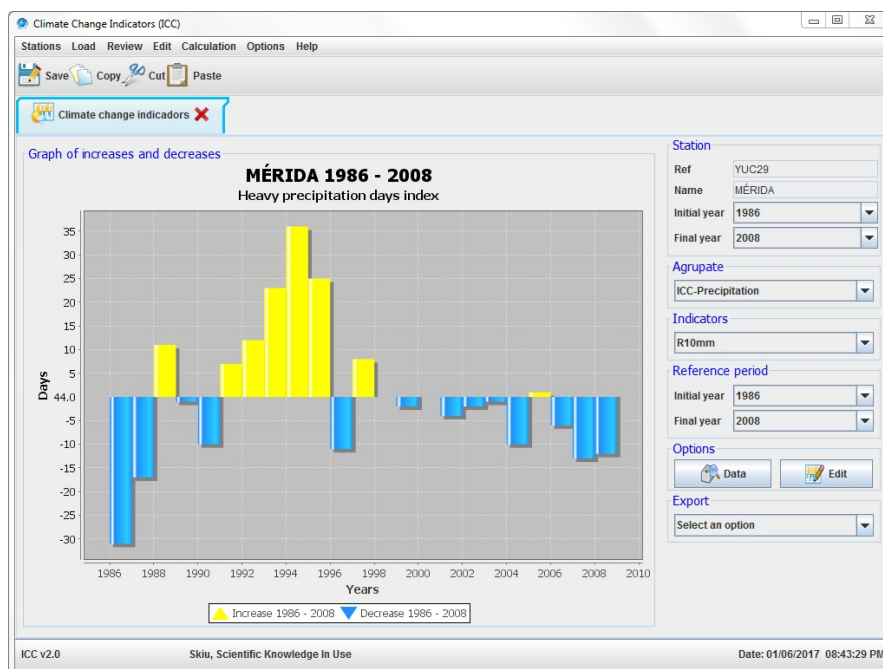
Climate Change Indicators (ICC)

Stations Load Review Edit Calculation Options Help

Save Copy Cut Paste

Climate change indicadors

Graph of increases and decreases

MÉRIDA 1986 - 2008

Heavy precipitation days index

35
30
25
20
15
10
5
44.0
-5
-10
-15
-20
-25
-30

Days

1986 1988 1990 1992 1994 1996 1998 2000 2002 2004 2006 2008 2010

Years

Increase 1986 - 2008 Decrease 1986 - 2008

Station

Ref YUC29

Name MÉRIDA

Initial year 1986

Final year 2008

Agrupate

ICC-Precipitation

Indicators

R10mm

Reference period

Initial year 1986

Final year 2008

Options

Data Edit

Export

Select an option

ICC v2.0 Skiu, Scientific Knowledge In Use Date: 01/06/2017 08:43:29 PM